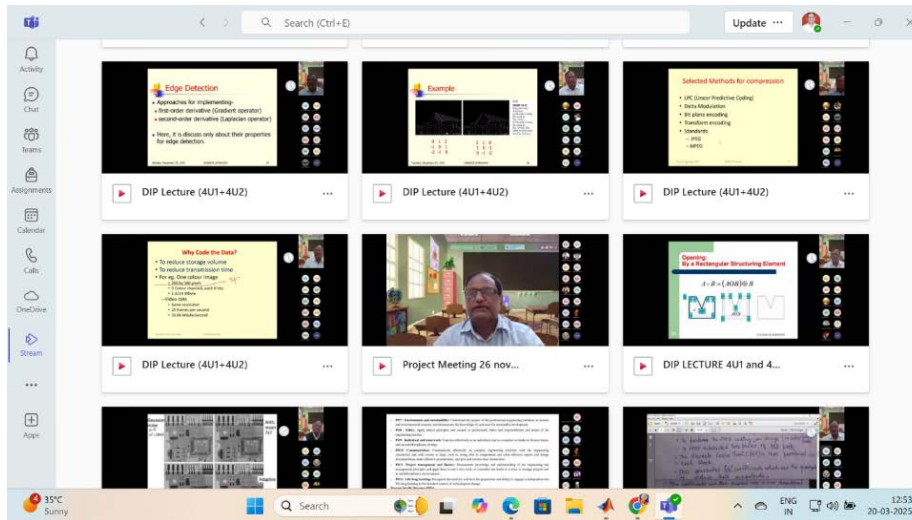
Search (Ctrl+E)

Update ···

Activity

Chat

Teams

Assignments

Calendar

Calls

OneDrive

Stream

···

Apps

Edge Detection
Approaches for implementing-
first-order derivative (Gradient operator)
second-order derivative (Laplacian operator)
Here, it is discuss only about their properties for edge detection.

DIP Lecture (4U1+4U2) ···

Example

DIP Lecture (4U1+4U2) ···

Selected Methods for compression
LPC (Linear Predictive Coding)
Delta Modulation
Bit plane encoding
Transform encoding
Standards
JPEG
MPEG

DIP Lecture (4U1+4U2) ···

Why Code the Data?
To reduce storage volume
To reduce transmission time
For eg. One colour image

DIP Lecture (4U1+4U2) ···

Project Meeting 26 nov... ···

Opening:
By a Rectangular Structuring Element
$A \circ B = (A \ominus B) \oplus B$

DIP LECTURE 4U1 and 4... ···

35°C
Sunny

Search

ENG
IN

12:53
20-03-2025